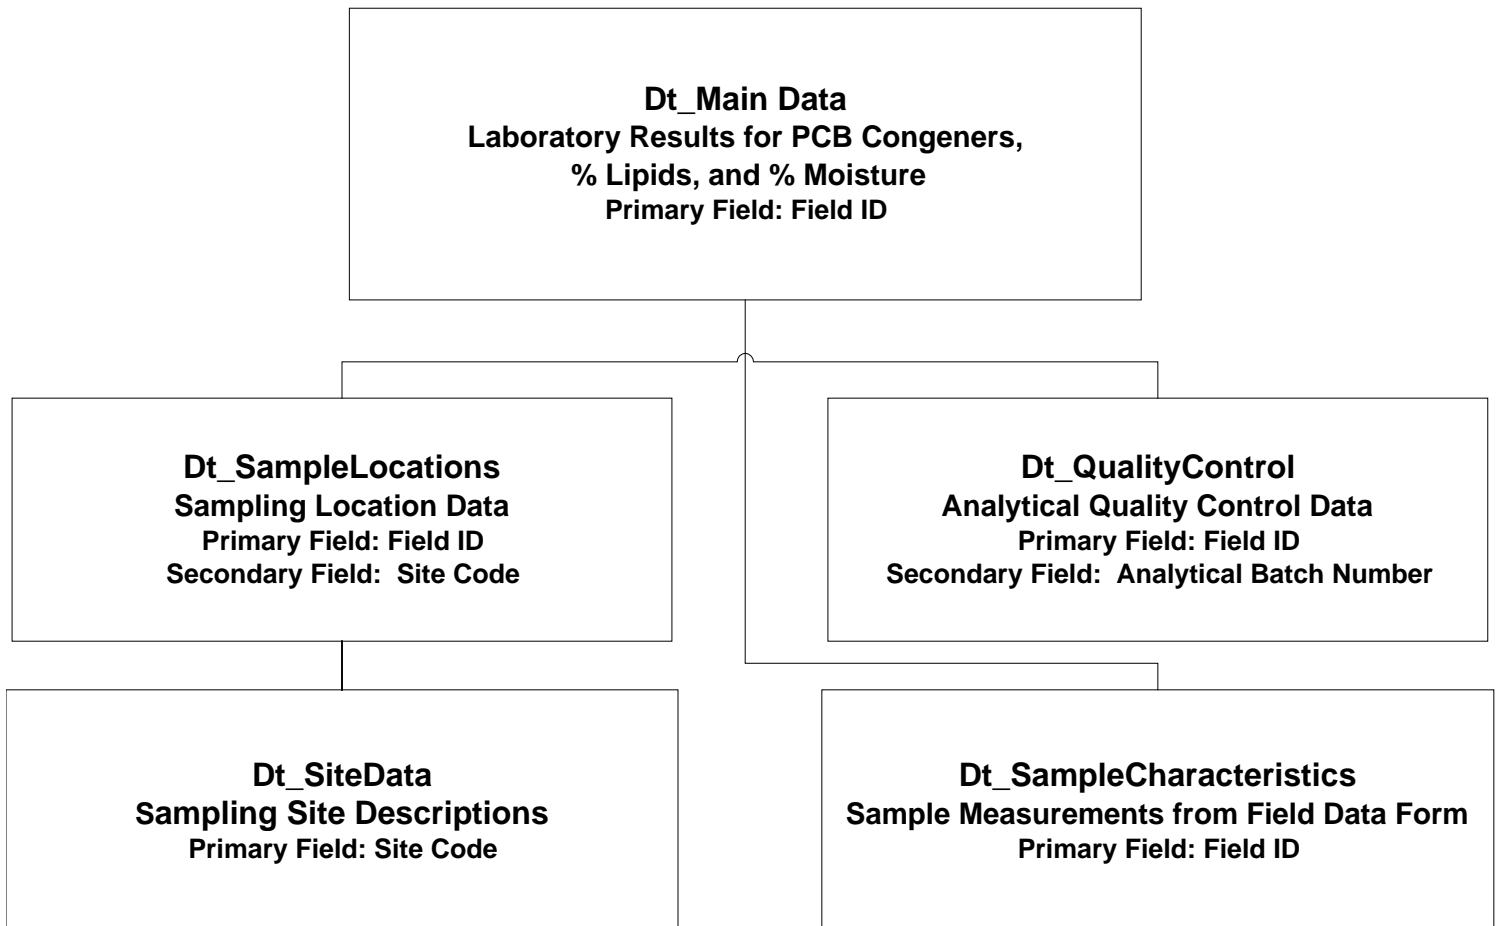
Dt_Main Data
Laboratory Results for PCB Congeners, % Lipids, and % Moisture
Primary Field: Field ID

Dt_SampleLocations
Sampling Location Data
Primary Field: Field ID
Secondary Field: Site Code

Dt_QualityControl
Analytical Quality Control Data
Primary Field: Field ID
Secondary Field: Analytical Batch Number

Dt_SiteData
Sampling Site Descriptions
Primary Field: Site Code

Dt_SampleCharacteristics
Sample Measurements from Field Data Form
Primary Field: Field ID